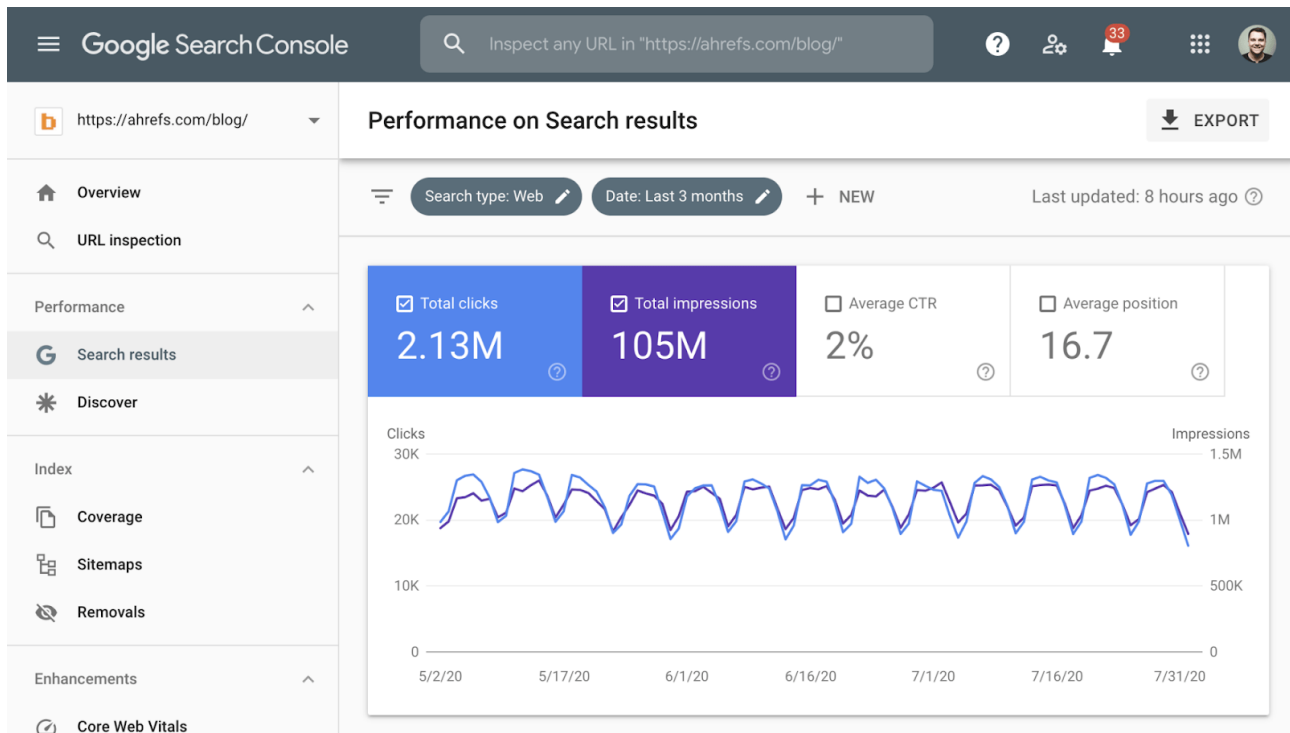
Google Search Console

Inspect any URL in "https://ahrefs.com/blog/"

33

https://ahrefs.com/blog/

Overview

URL inspection

Performance

Search results

Discover

Index

Coverage

Sitemaps

Removals

Enhancements

Core Web Vitals

Performance on Search results

EXPORT

Search type: Web

Date: Last 3 months

NEW

Last updated: 8 hours ago

Total clicks
2.13M

Total impressions
105M

Average CTR
2%

Average position
16.7

Clicks

Impressions

30K

20K

10K

0

1.5M

1M

500K

0

5/2/20

5/17/20

6/1/20

6/16/20

7/1/20

7/16/20

7/31/20